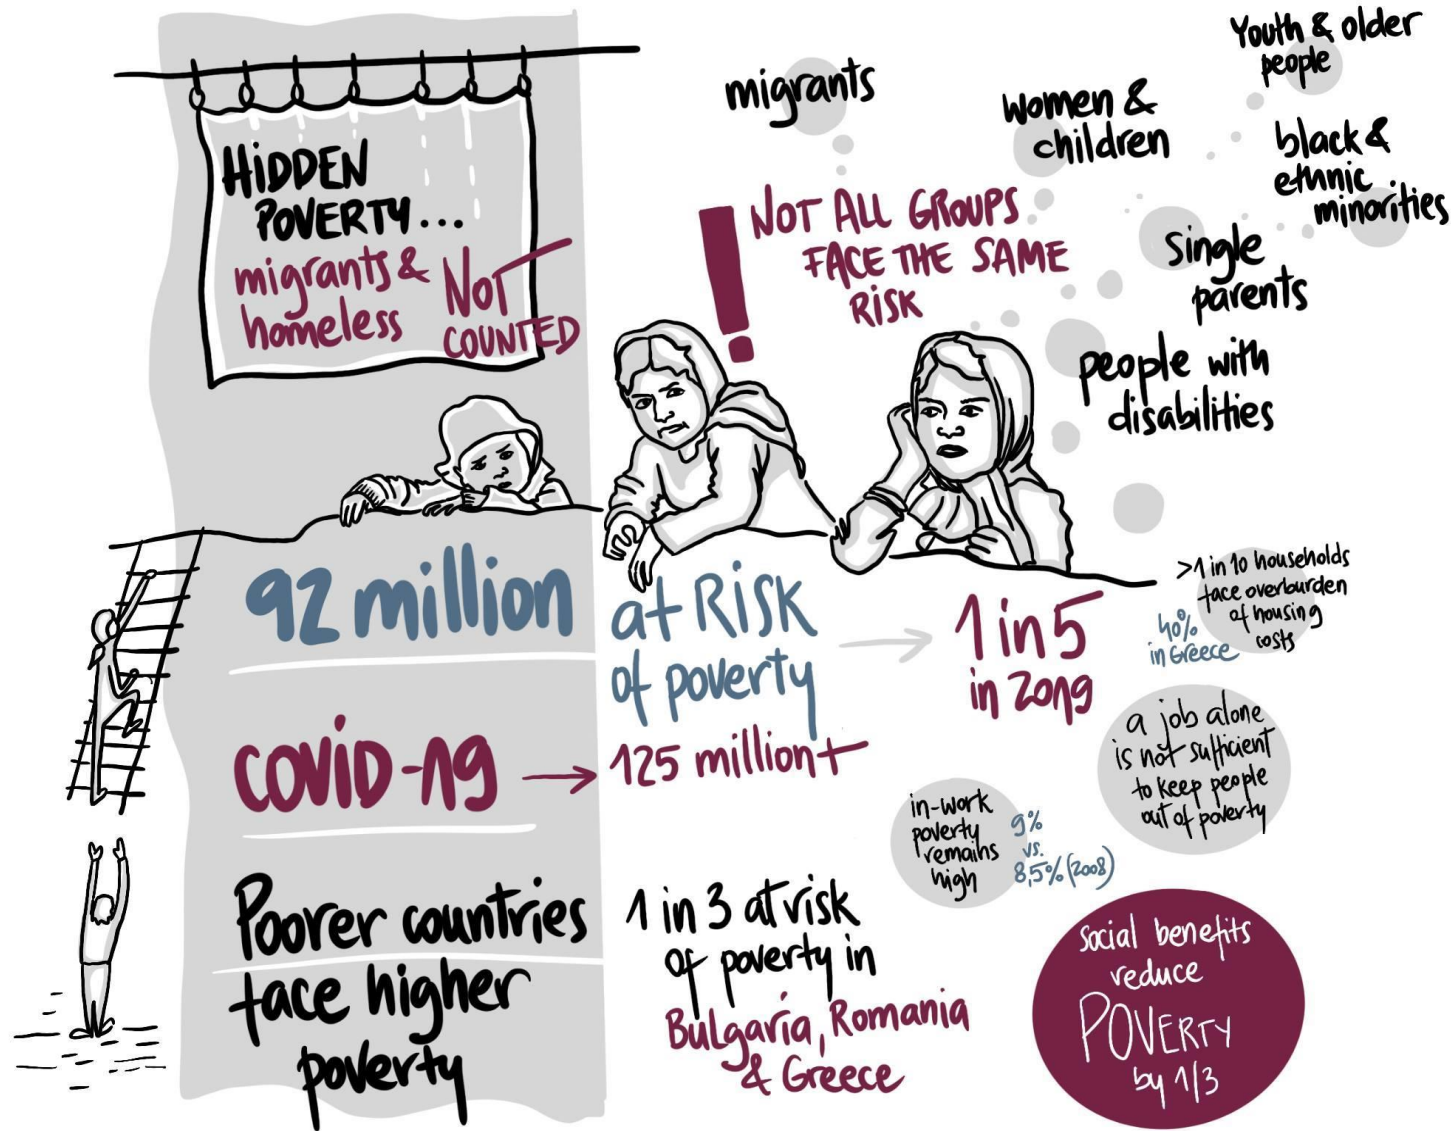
HIDDEN POVERTY...
migrants & homeless NOT COUNTED

migrants
women & children
Youth & older people
black & ethnic minorities
single parents
people with disabilities

NOT ALL GROUPS FACE THE SAME RISK

92 million at RISK of poverty → 1 in 5 in 2019

>1 in 10 households face overburden of housing costs
40% in Greece

a job alone is not sufficient to keep people out of poverty

COVID-19 → 125 million+

in-work poverty remains high 9% vs. 8,5% (2008)

Poorer countries face higher poverty

1 in 3 at risk of poverty in Bulgaria, Romania & Greece

Social benefits reduce POVERTY by 1/3